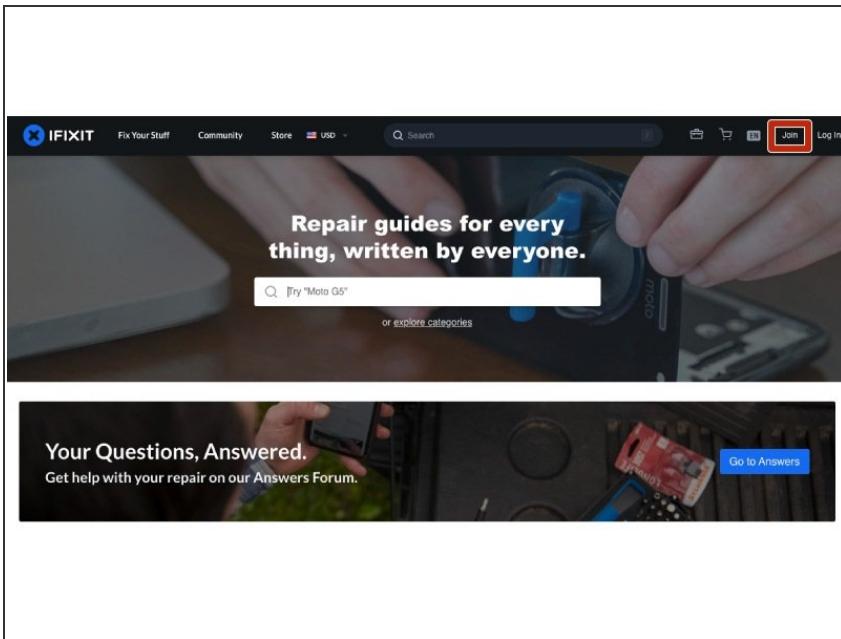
IFIXIT Fix Your Stuff Community Store USD Search EN Join Log In

Repair guides for every thing, written by everyone.

Try "Moto G5"

or explore categories

Your Questions, Answered.
Get help with your repair on our Answers Forum.

Go to Answers